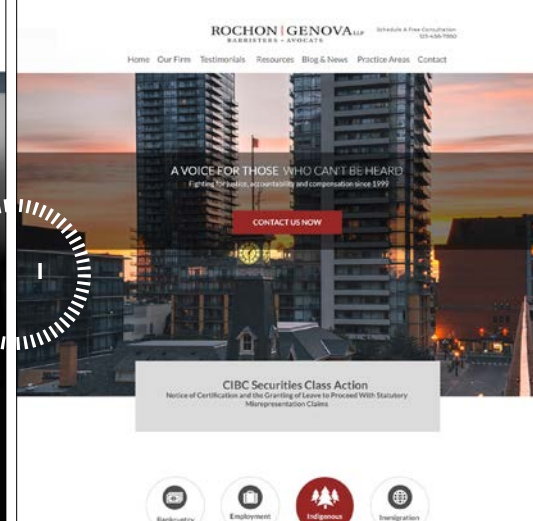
ROCHON | GENOVA LLP
BARRISTERS • AVOCATS

Schedule A Free Consultation
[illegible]

Home Our Firm Testimonials Resources Blog & News Practice Areas Contact

A VOICE FOR THOSE WHO CAN'T BE HEARD
Fighting for justice, accountability and compensation since 1999

CONTACT US NOW

CIBC Securities Class Action
Notice of Certification and the Granting of Leave to Proceed With Statutory Misrepresentation Claims

Bankruptcy
Employment
Indigenous
Immigration